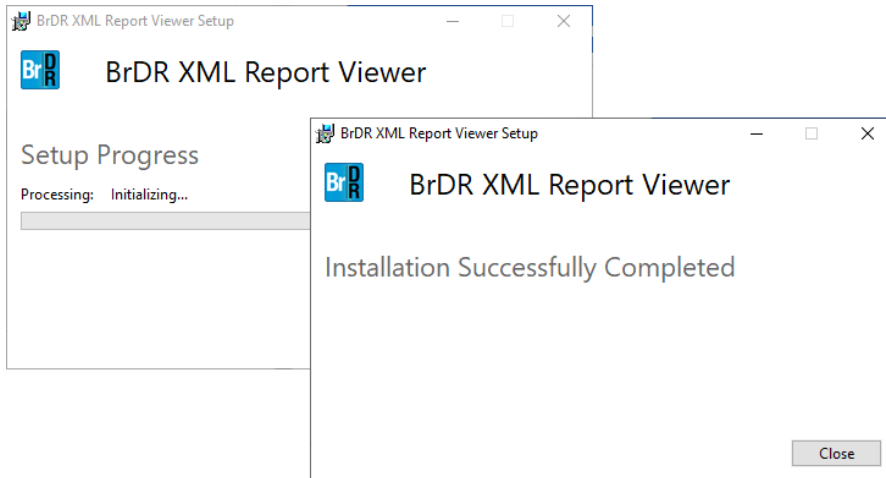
BrDR XML Report Viewer Setup

BrDR

BrDR XML Report Viewer

Setup Progress

Processing: Initializing...

BrDR XML Report Viewer Setup

BrDR

BrDR XML Report Viewer

Installation Successfully Completed

Close